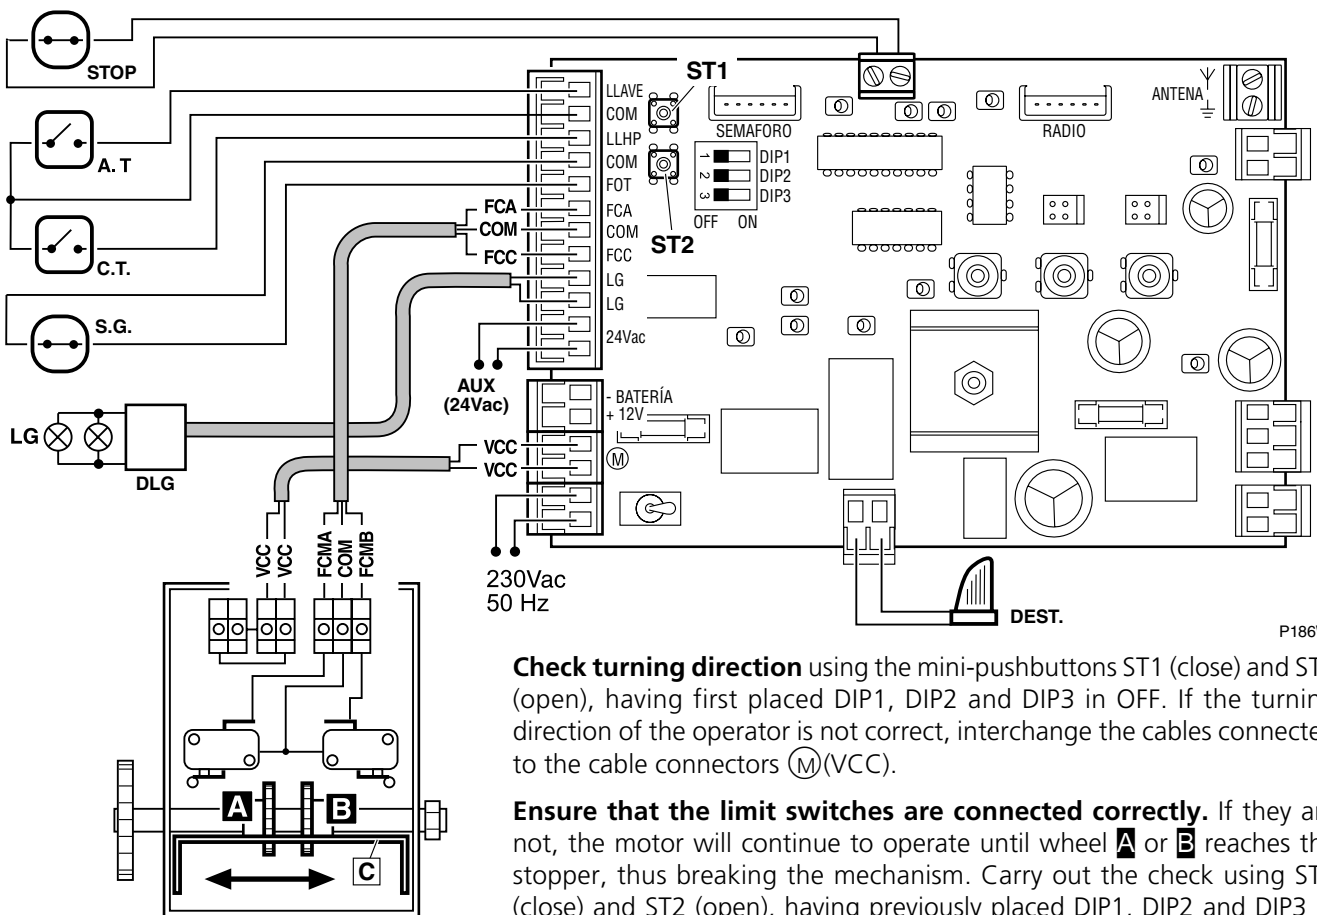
STOP

A. T

C.T.

S.G.

LG

DLG

LLAVE
COM
LLHP
COM
FOT
FCA
COM
FCC
LG
LG
24Vac

FCA
COM
FCC

ST1

ST2

SEMAFORO

1 2 3
DIP1
DIP2
DIP3
OFF ON

RADIO

ANTENA

AUX
(24Vac)

- BATERÍA
+ 12V

VCC
VCC

Ⓜ

VCC
VCC
FCMA
COM
FCMB

230Vac
50 Hz

DEST.

P186

A

B

C

**Check turning direction** using the mini-pushbuttons ST1 (close) and ST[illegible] (open), having first placed DIP1, DIP2 and DIP3 in OFF. If the turnin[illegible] direction of the operator is not correct, interchange the cables connecte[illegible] to the cable connectors Ⓜ(VCC).

**Ensure that the limit switches are connected correctly.** If they ar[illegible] not, the motor will continue to operate until wheel A or B reaches th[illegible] stopper, thus breaking the mechanism. Carry out the check using ST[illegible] (close) and ST2 (open), having previously placed DIP1, DIP2 and DIP3 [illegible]